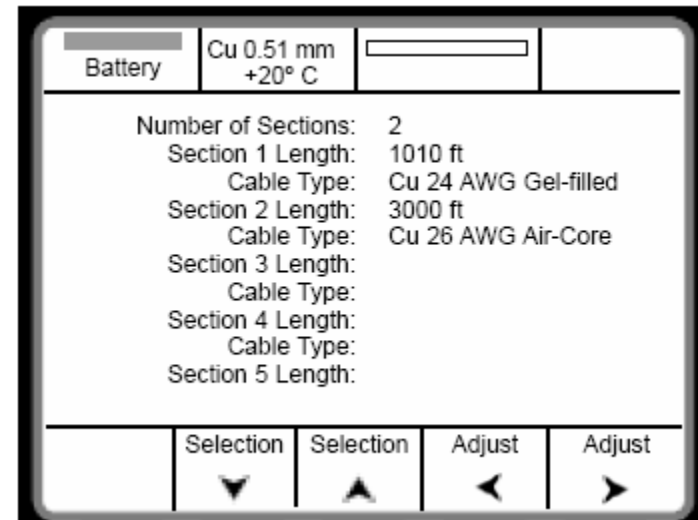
Battery | Cu 0.51 mm +20° C

Number of Sections: 2
Section 1 Length: 1010 ft
Cable Type: Cu 24 AWG Gel-filled
Section 2 Length: 3000 ft
Cable Type: Cu 26 AWG Air-Core
Section 3 Length:
Cable Type:
Section 4 Length:
Cable Type:
Section 5 Length:

Selection | Selection | Adjust | Adjust